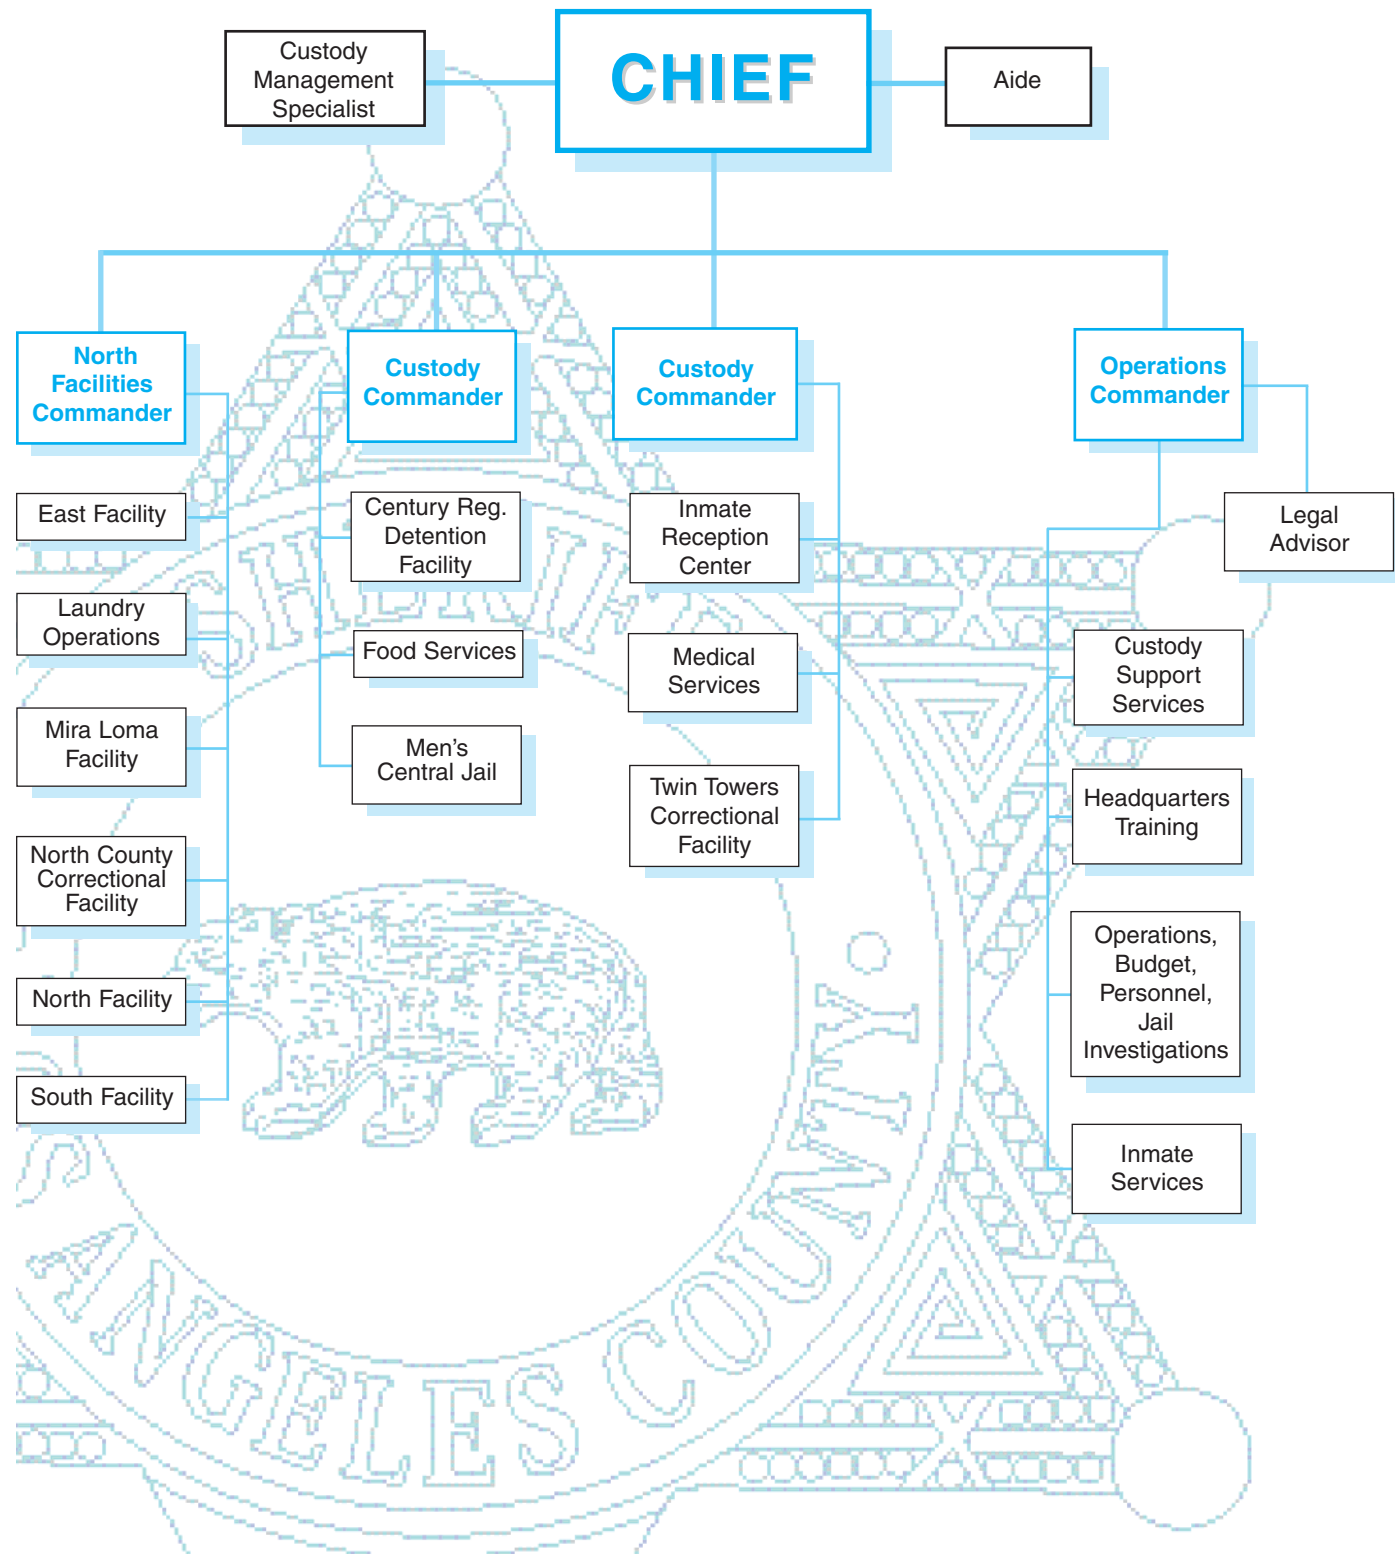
Custody Management Specialist

CHIEF

Aide

North Facilities Commander

Custody Commander

Custody Commander

Operations Commander

East Facility

Laundry Operations

Mira Loma Facility

North County Correctional Facility

North Facility

South Facility

Century Reg. Detention Facility

Food Services

Men's Central Jail

Inmate Reception Center

Medical Services

Twin Towers Correctional Facility

Legal Advisor

Custody Support Services

Headquarters Training

Operations, Budget, Personnel, Jail Investigations

Inmate Services

SHERIFF

LOS ANGELES COUNTY